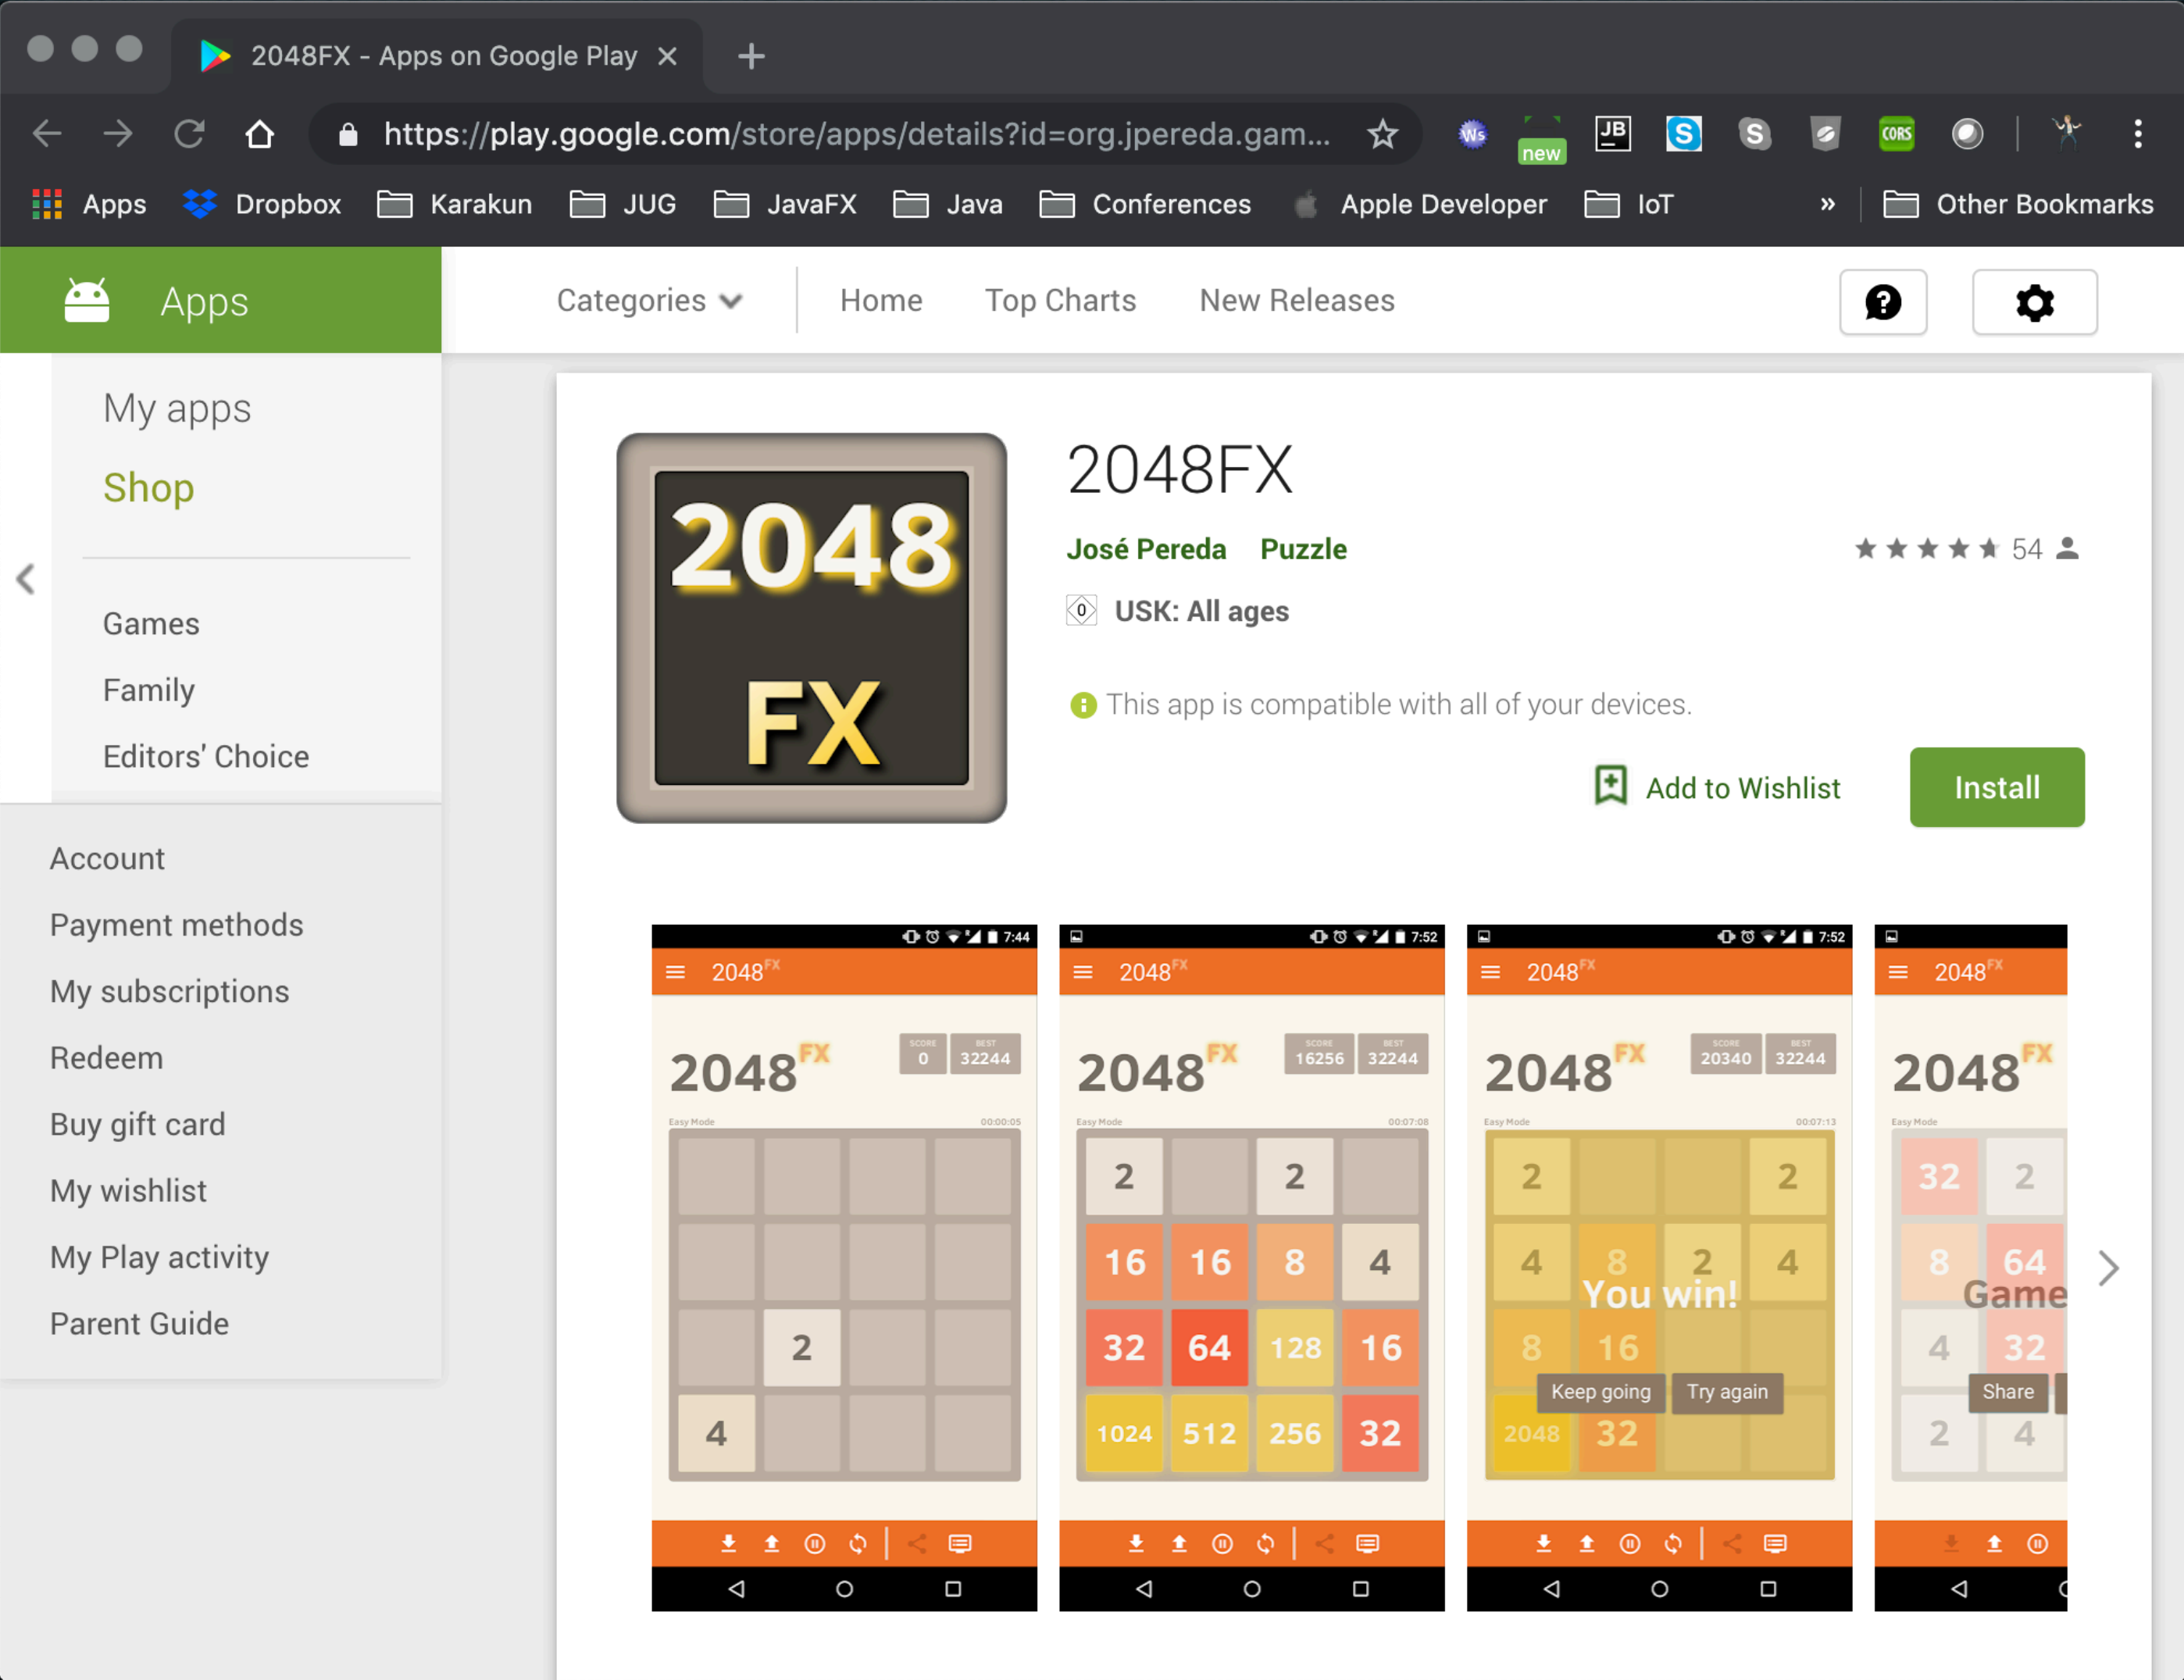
2048FX - Apps on Google Play ×

https://play.google.com/store/apps/details?id=org.jpereda.gam...

new

Apps Dropbox Karakun JUG JavaFX Java Conferences Apple Developer IoT » Other Bookmarks

Apps

Categories Home Top Charts New Releases

My apps
Shop

Games
Family
Editors' Choice

Account
Payment methods
My subscriptions
Redeem
Buy gift card
My wishlist
My Play activity
Parent Guide

2048 FX

2048FX

José Pereda Puzzle

54

USK: All ages

This app is compatible with all of your devices.

Add to Wishlist

Install

7:44
2048FX
2048FX
SCORE 0 BEST 32244
Easy Mode 00:00:05
2
4

7:52
2048FX
2048FX
SCORE 16256 BEST 32244
Easy Mode 00:07:08
2 2
16 16 8 4
32 64 128 16
1024 512 256 32

7:52
2048FX
2048FX
SCORE 20340 BEST 32244
Easy Mode 00:07:13
2 2
4 8 2 4
You win!
8 16
Keep going Try again
2048 32

2048FX
2048FX
Easy Mode
32 2
8 64
Game
4 32
Share
2 4